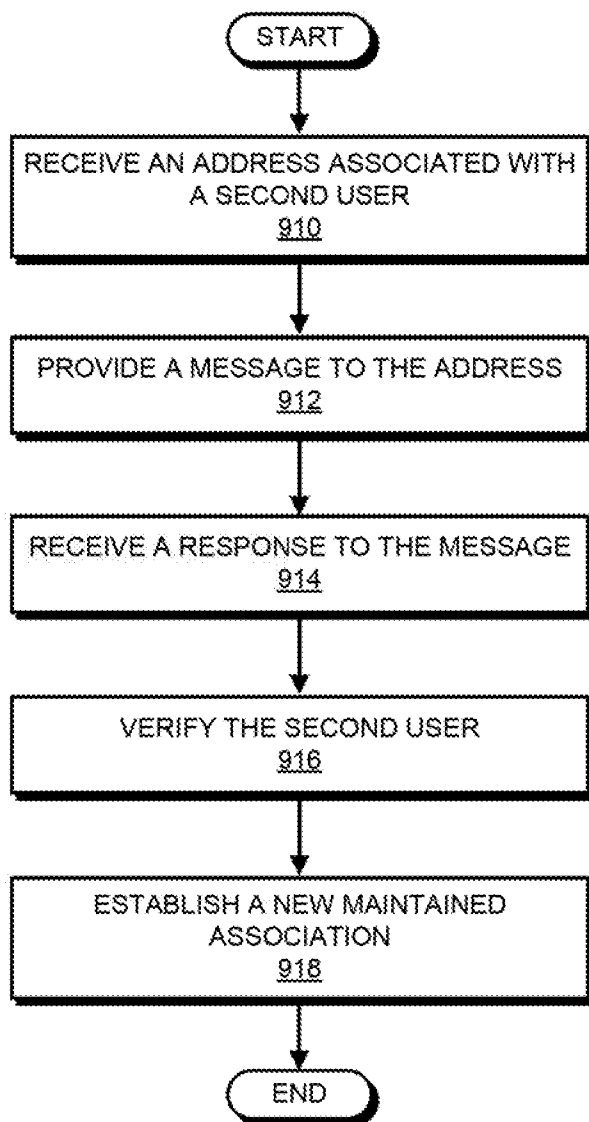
START

RECEIVE AN ADDRESS ASSOCIATED WITH A SECOND USER
910

PROVIDE A MESSAGE TO THE ADDRESS
912

RECEIVE A RESPONSE TO THE MESSAGE
914

VERIFY THE SECOND USER
916

ESTABLISH A NEW MAINTAINED ASSOCIATION
918

END